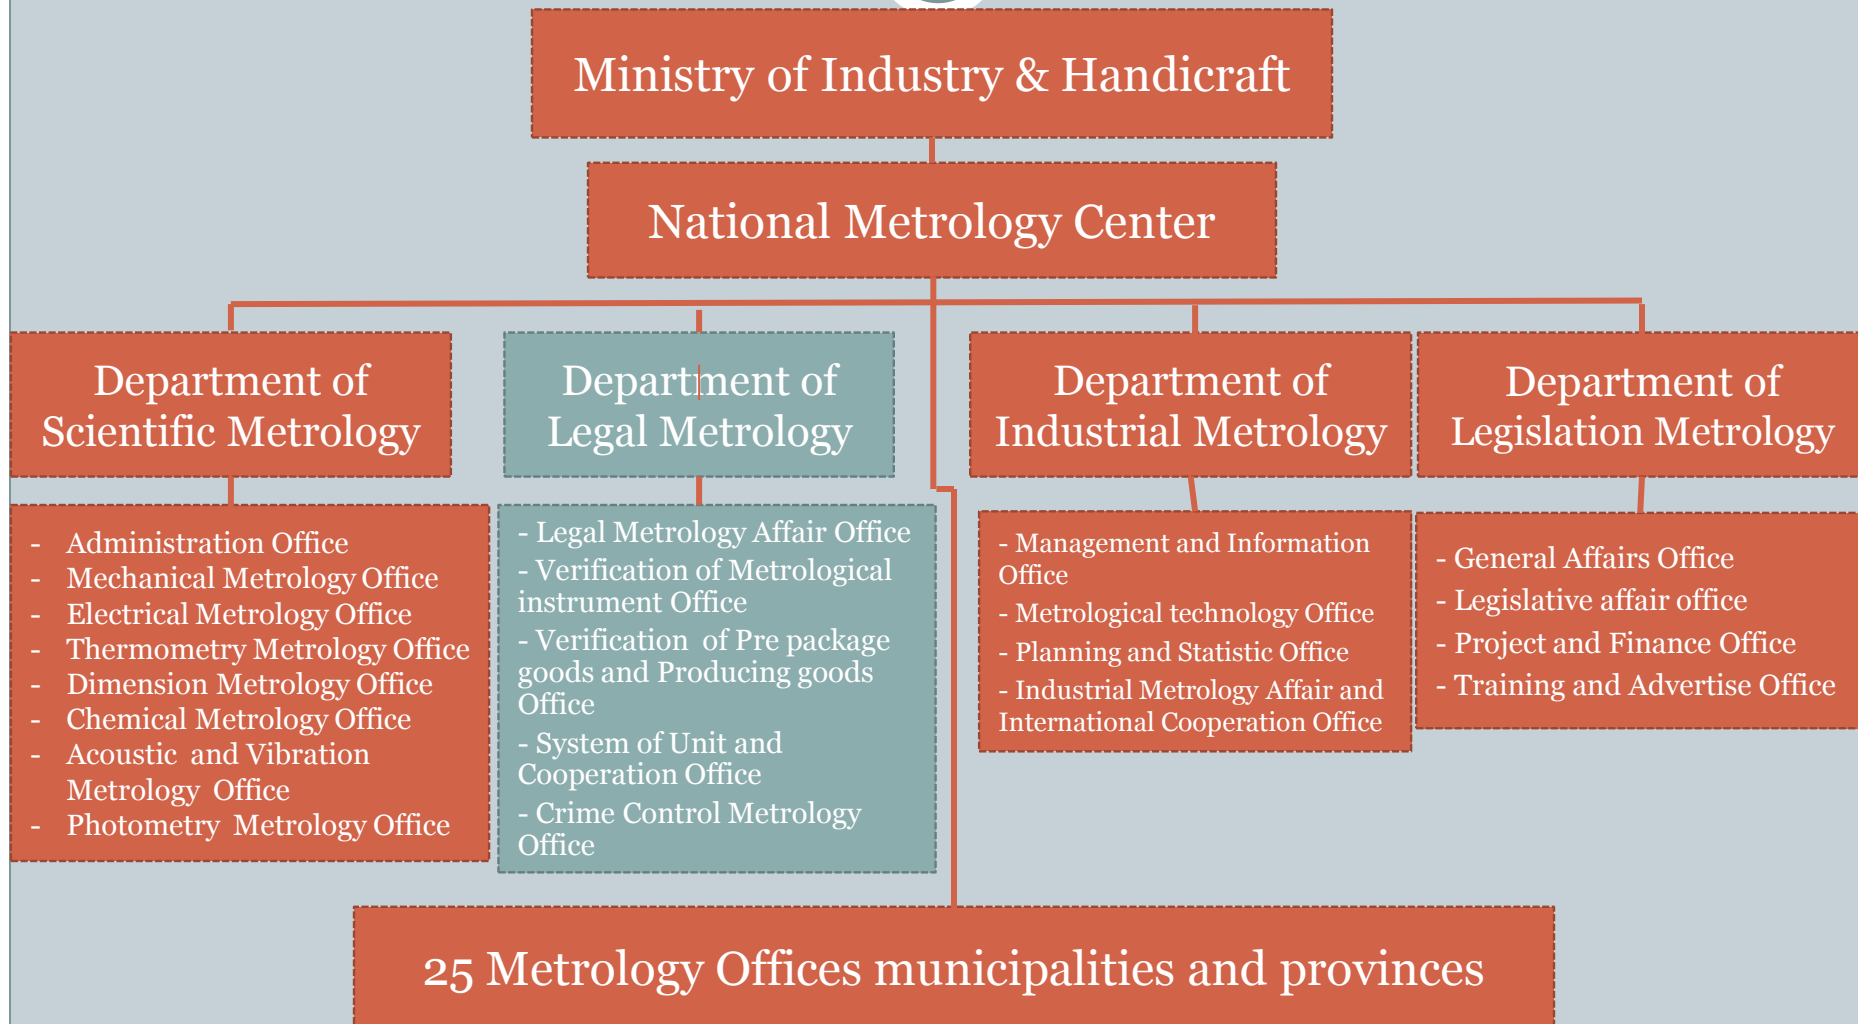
Ministry of Industry & Handicraft

National Metrology Center

Department of Scientific Metrology

Department of Legal Metrology

Department of Industrial Metrology

Department of Legislation Metrology

- Administration Office
- Mechanical Metrology Office
- Electrical Metrology Office
- Thermometry Metrology Office
- Dimension Metrology Office
- Chemical Metrology Office
- Acoustic and Vibration Metrology Office
- Photometry Metrology Office

- Legal Metrology Affair Office
- Verification of Metrological instrument Office
- Verification of Pre package goods and Producing goods Office
- System of Unit and Cooperation Office
- Crime Control Metrology Office

- Management and Information Office
- Metrological technology Office
- Planning and Statistic Office
- Industrial Metrology Affair and International Cooperation Office

- General Affairs Office
- Legislative affair office
- Project and Finance Office
- Training and Advertise Office

25 Metrology Offices municipalities and provinces